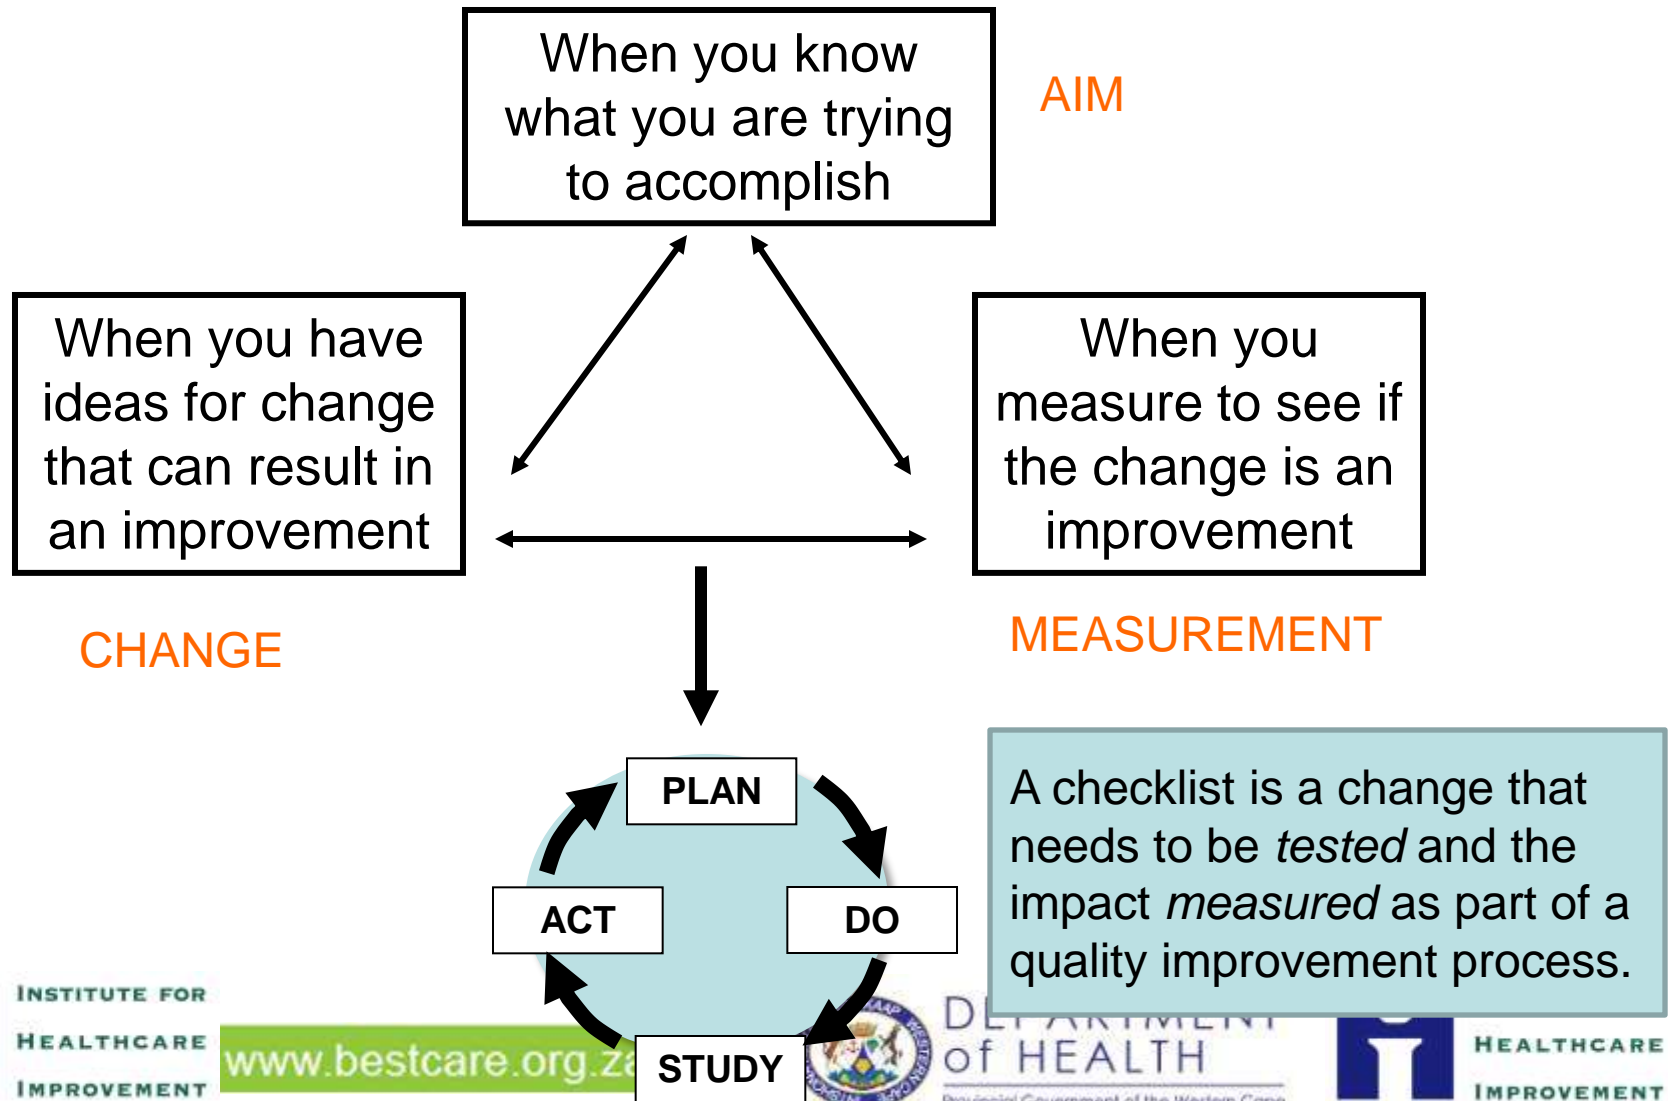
When you know what you are trying to accomplish

AIM

When you have ideas for change that can result in an improvement

When you measure to see if the change is an improvement

CHANGE

MEASUREMENT

PLAN

DO

STUDY

ACT

A checklist is a change that needs to be *tested* and the impact *measured* as part of a quality improvement process.

Institute for Healthcare Improvement

www.bestcare.org.za

DEPARTMENT of HEALTH

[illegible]

Healthcare Improvement